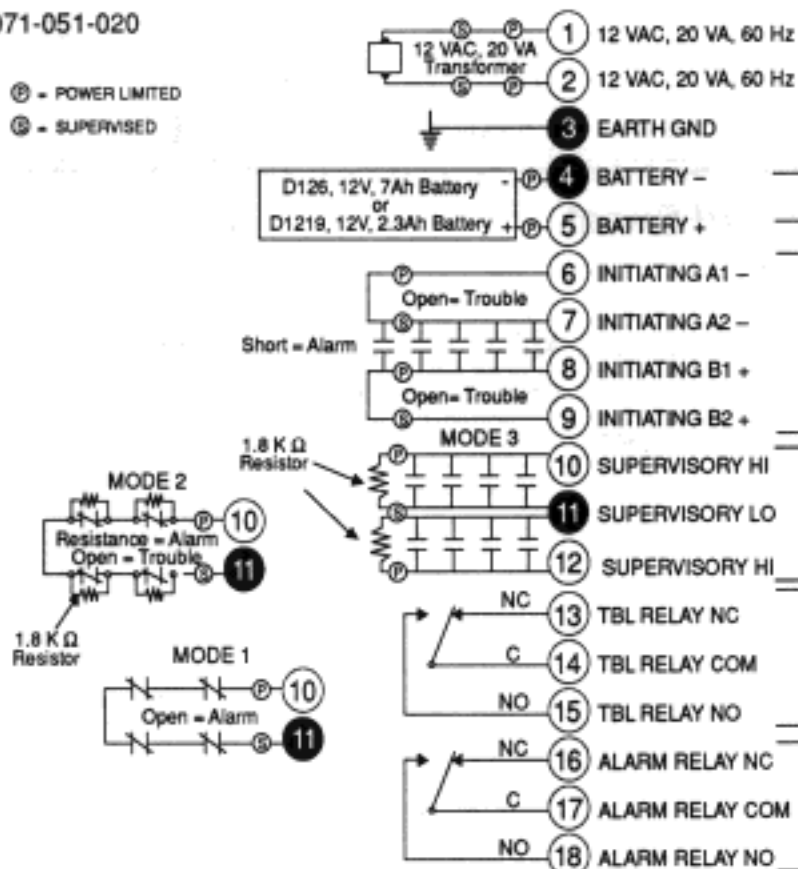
071-051-020

P = POWER LIMITED
S = SUPERVISED

S P 1 12 VAC, 20 VA, 60 Hz
12 VAC, 20 VA Transformer
S P 2 12 VAC, 20 VA, 60 Hz
3 EARTH GND
D126, 12V, 7Ah Battery or D1219, 12V, 2.3Ah Battery
- P 4 BATTERY –
+ P 5 BATTERY +
P 6 INITIATING A1 –
Open= Trouble
S 7 INITIATING A2 –
Short = Alarm
P 8 INITIATING B1 +
Open= Trouble
S 9 INITIATING B2 +
1.8 K Ω Resistor
MODE 3
P 10 SUPERVISORY HI
S 11 SUPERVISORY LO
P 12 SUPERVISORY HI
MODE 2
P 10
Resistance = Alarm
Open = Trouble
S 11
1.8 K Ω Resistor
NC 13 TBL RELAY NC
C 14 TBL RELAY COM
NO 15 TBL RELAY NO
MODE 1
P 10
Open = Alarm
S 11
NC 16 ALARM RELAY NC
C 17 ALARM RELAY COM
NO 18 ALARM RELAY NO